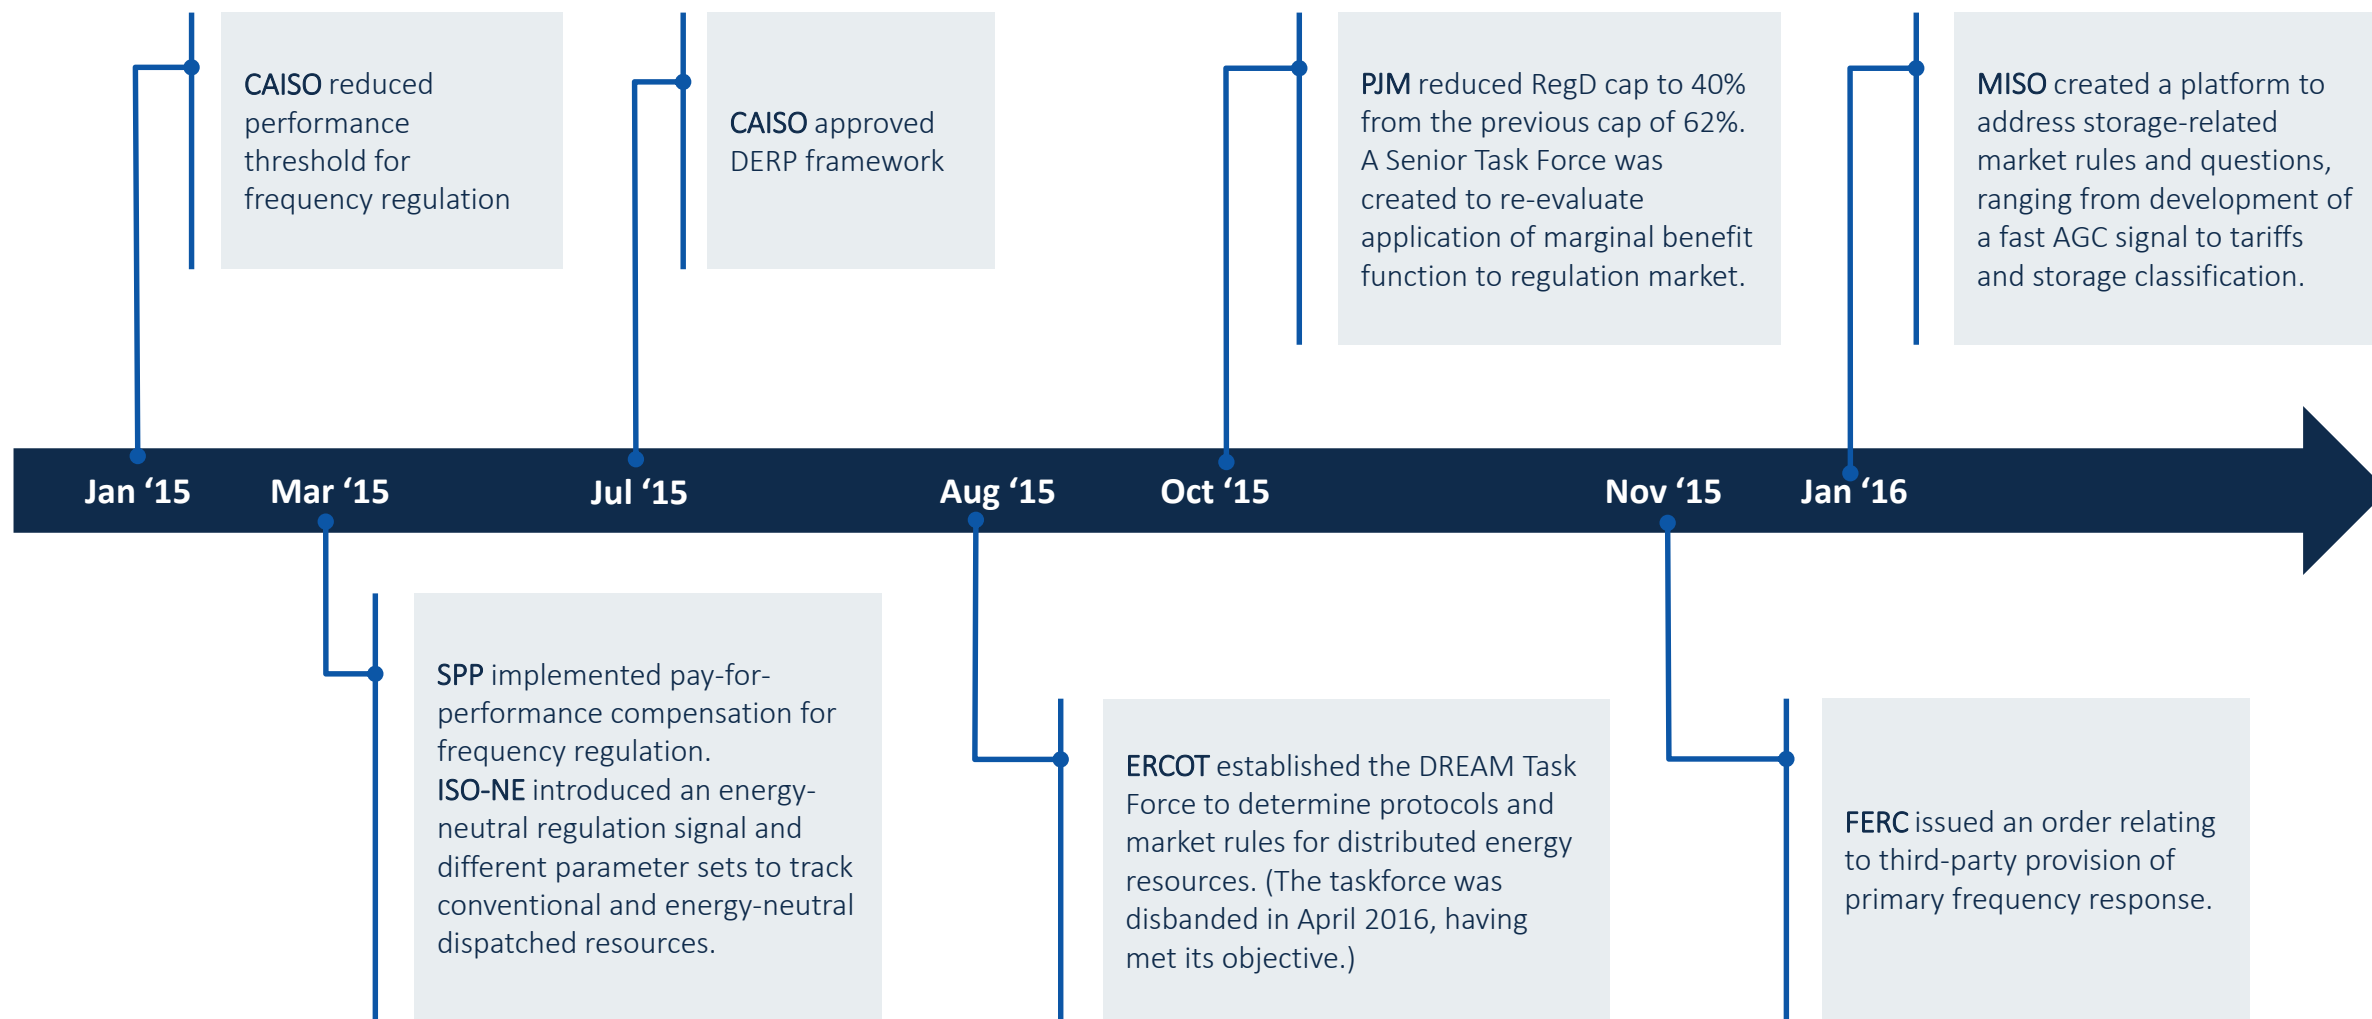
CAISO reduced performance threshold for frequency regulation

CAISO approved DERP framework

PJM reduced RegD cap to 40% from the previous cap of 62%. A Senior Task Force was created to re-evaluate application of marginal benefit function to regulation market.

MISO created a platform to address storage-related market rules and questions, ranging from development of a fast AGC signal to tariffs and storage classification.

Jan ‘15 Mar ‘15 Jul ‘15 Aug ‘15 Oct ‘15 Nov ‘15 Jan ‘16

SPP implemented pay-for-performance compensation for frequency regulation.
ISO-NE introduced an energy-neutral regulation signal and different parameter sets to track conventional and energy-neutral dispatched resources.

ERCOT established the DREAM Task Force to determine protocols and market rules for distributed energy resources. (The taskforce was disbanded in April 2016, having met its objective.)

FERC issued an order relating to third-party provision of primary frequency response.